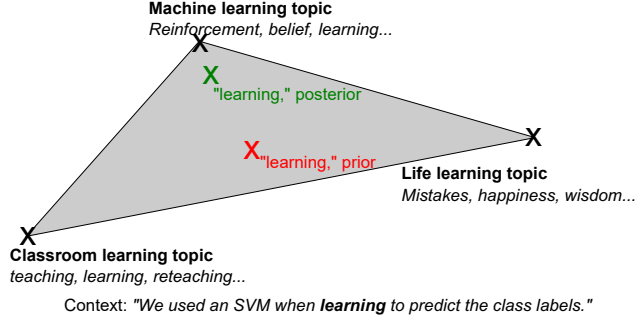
Machine learning topic
*Reinforcement, belief, learning...*

X

X
"learning," posterior

X "learning," prior

X
Life learning topic
*Mistakes, happiness, wisdom...*

X
Classroom learning topic
*teaching, learning, reteaching...*

Context: *"We used an SVM when **learning** to predict the class labels."*